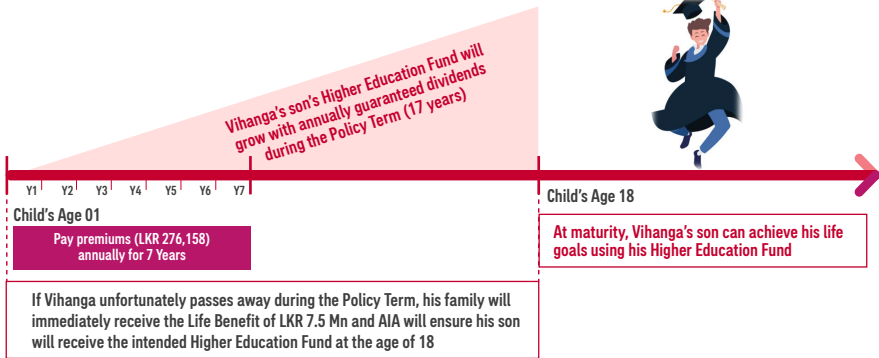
Vihanga's son's Higher Education Fund will grow with annually guaranteed dividends during the Policy Term (17 years)

Y1 Y2 Y3 Y4 Y5 Y6 Y7

Child's Age 01

Pay premiums (LKR 276,158) annually for 7 Years

Child's Age 18

At maturity, Vihanga's son can achieve his life goals using his Higher Education Fund

If Vihanga unfortunately passes away during the Policy Term, his family will immediately receive the Life Benefit of LKR 7.5 Mn and AIA will ensure his son will receive the intended Higher Education Fund at the age of 18